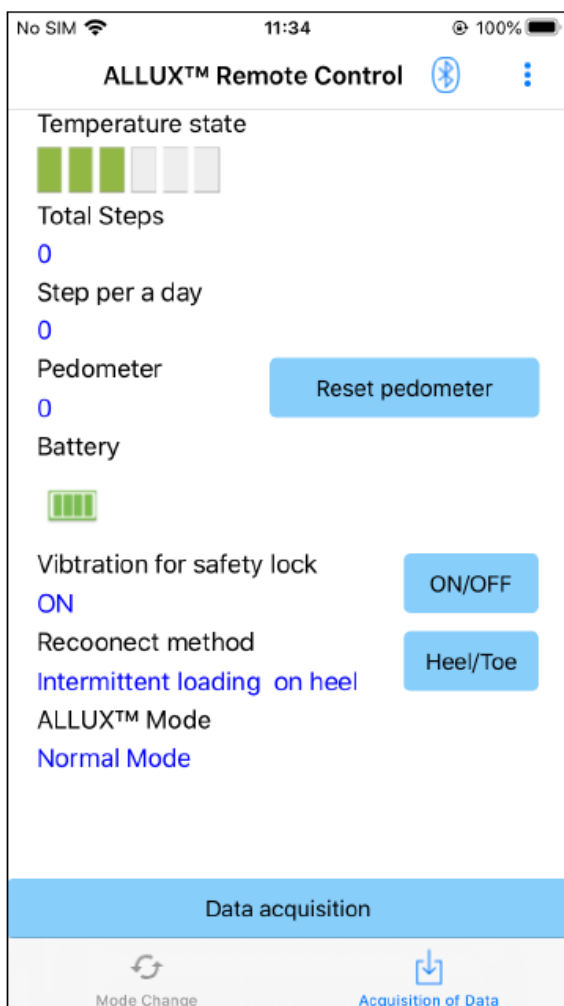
No SIM 11:34 100%

ALLUX™ Remote Control

Temperature state

Total Steps

0

Step per a day

0

Pedometer

0

Reset pedometer

Battery

Vibtration for safety lock

ON

ON/OFF

Recoonect method

Intermittent loading on heel

Heel/Toe

ALLUX™ Mode

Normal Mode

Data acquisition

Mode Change

Acquisition of Data